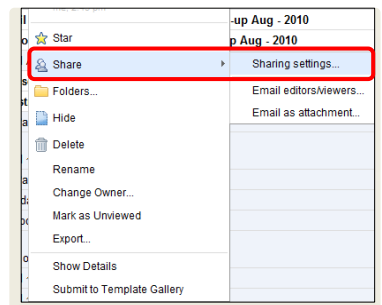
-up Aug - 2010
p Aug - 2010

Star
Share
Sharing settings...
Email editors/viewers...
Email as attachment...
Folders...
Hide
Delete
Rename
Change Owner...
Mark as Unviewed
Export...
Show Details
Submit to Template Gallery